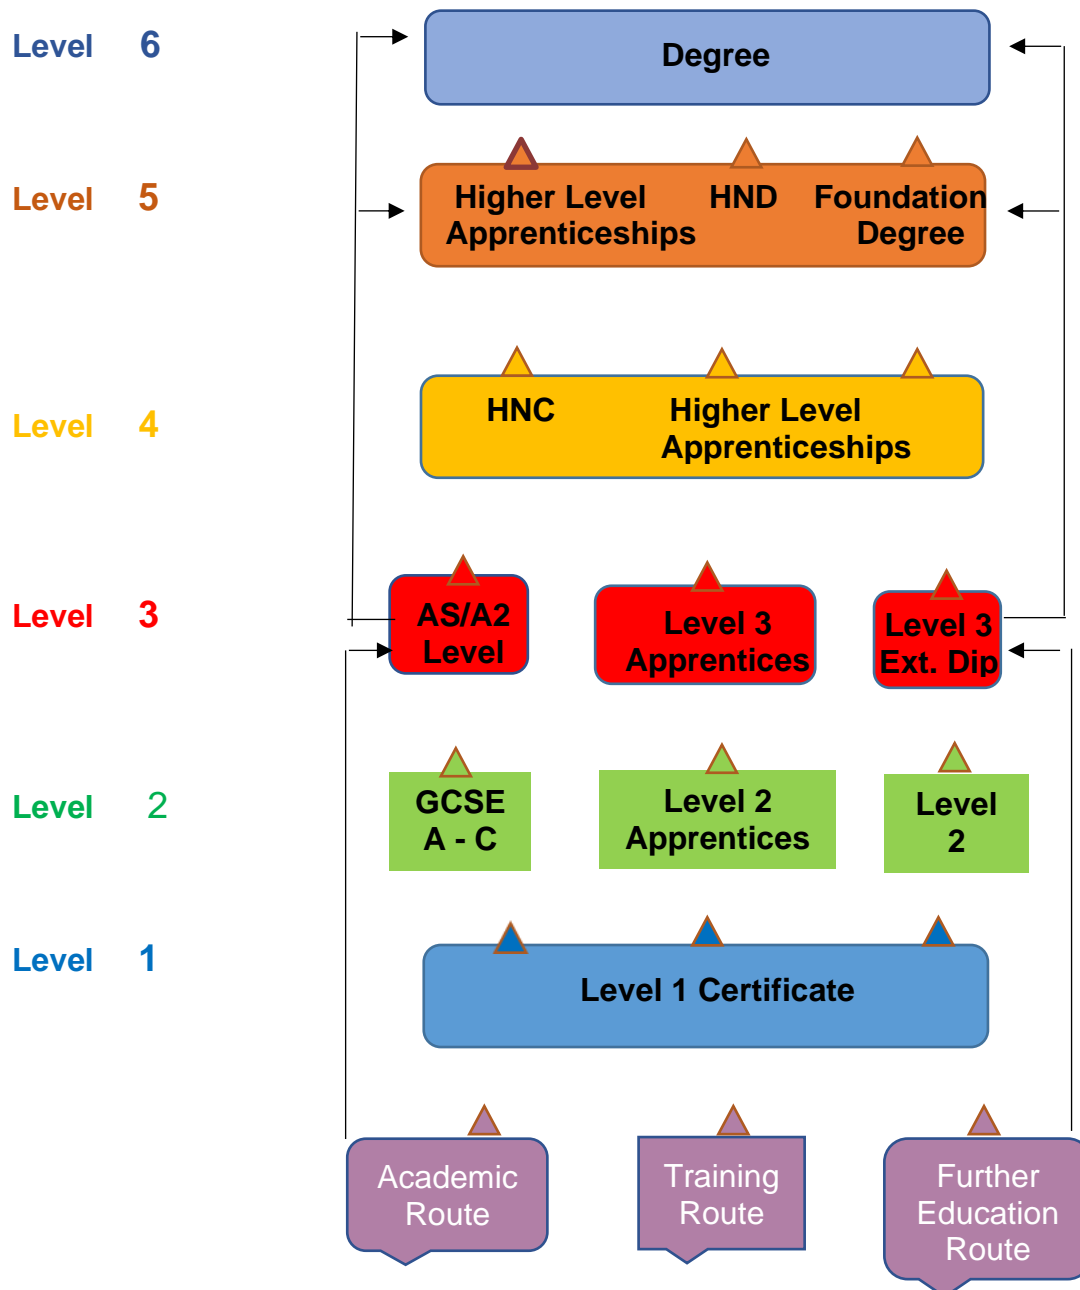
Level 6

Degree

Level 5

Higher Level Apprenticeships

HND

Foundation Degree

Level 4

HNC

Higher Level Apprenticeships

Level 3

AS/A2 Level

Level 3 Apprentices

Level 3 Ext. Dip

Level 2

GCSE A - C

Level 2 Apprentices

Level 2

Level 1

Level 1 Certificate

Academic Route

Training Route

Further Education Route